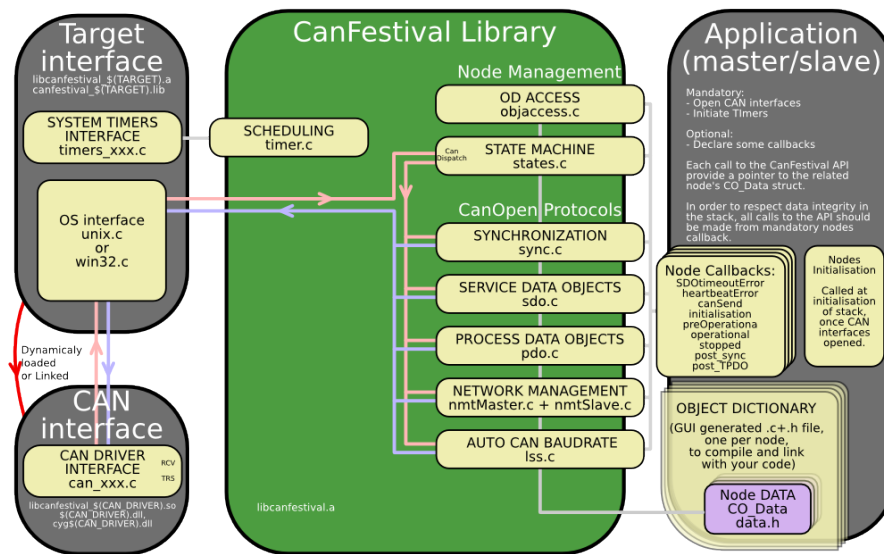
Target interface
libcanfestival_$(TARGET).a
canfestival_$(TARGET).lib

SYSTEM TIMERS INTERFACE
timers_xxx.c

OS interface
unix.c
or
win32.c

Dynamicaly loaded or Linked

CAN interface

CAN DRIVER INTERFACE
can_xxx.c
RCV
TRS

libcanfestival_$(CAN_DRIVER).so
$(CAN_DRIVER).dll,
cyg$(CAN_DRIVER).dll

CanFestival Library

SCHEDULING
timer.c

Node Management

OD ACCESS
objaccess.c

Can Dispatch

STATE MACHINE
states.c

CanOpen Protocols

SYNCHRONIZATION
sync.c

SERVICE DATA OBJECTS
sdo.c

PROCESS DATA OBJECTS
pdo.c

NETWORK MANAGEMENT
nmtMaster.c + nmtSlave.c

AUTO CAN BAUDRATE
lss.c

libcanfestival.a

Application (master/slave)

Mandatory:
- Open CAN interfaces
- Initiate TImers

Optional:
- Declare some callbacks

Each call to the CanFestival API provide a pointer to the related node's CO_Data struct.

In order to respect data integrity in the stack, all calls to the API should be made from mandatory nodes callback.

Node Callbacks:
SDOtimeoutError
heartbeatError
canSend
initialisation
preOperationa
operational
stopped
post_sync
post_TPDO

Nodes Initialisation

Called at initialisation of stack, once CAN interfaces opened.

OBJECT DICTIONARY
(GUI generated .c+.h file, one per node, to compile and link with your code)

Node DATA
CO_Data
data.h